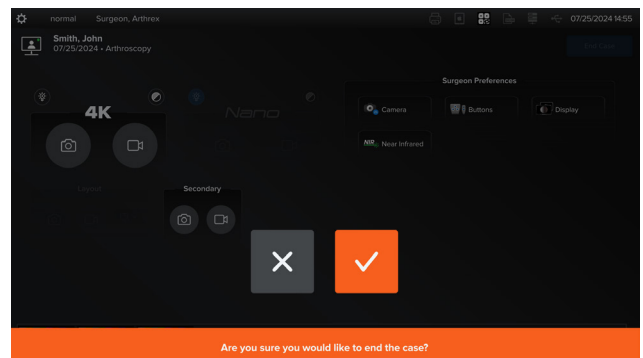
normal Surgeon, Arthrex

07/25/2024 14:55

Smith, John
07/25/2024 • Arthroscopy

End Case

4K

Nano

Surgeon Preferences

Camera

Buttons

Display

Near Infrared

Layout

Secondary

Are you sure you would like to end the case?